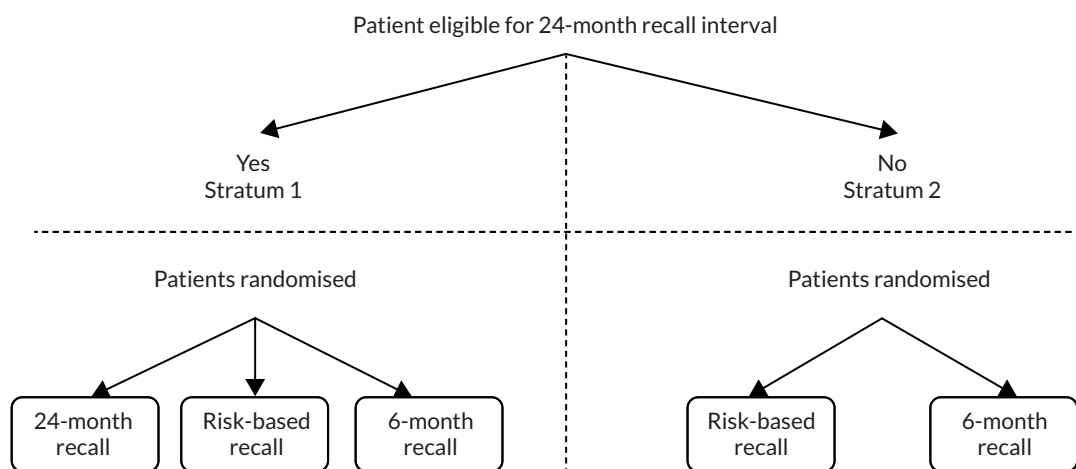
Patient eligible for 24-month recall interval

Yes
Stratum 1

No
Stratum 2

Patients randomised

24-month recall

Risk-based recall

6-month recall

Patients randomised

Risk-based recall

6-month recall